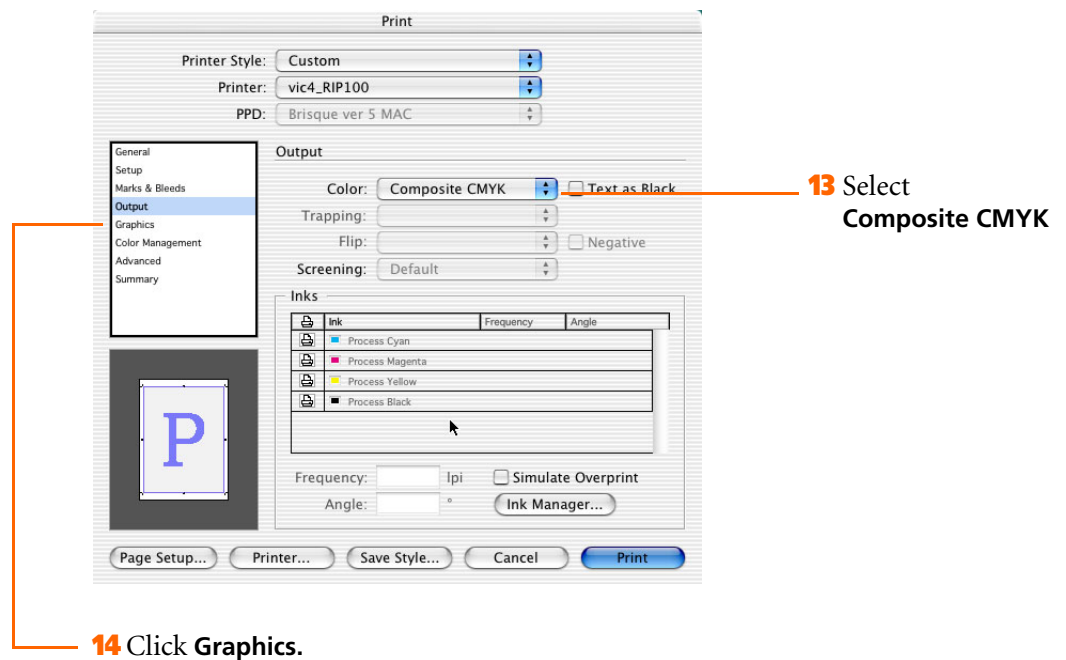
Print

Printer Style: Custom

Printer: vic4_RIP100

PPD: Brisque ver 5 MAC

General
Setup
Marks & Bleeds
Output
Graphics
Color Management
Advanced
Summary

Output

Color: Composite CMYK

Text as Black

Trapping:

Flip:

Negative

Screening: Default

Inks

| | Ink | Frequency | Angle |
|---|---|---|---|
| | Process Cyan | | |
| | Process Magenta | | |
| | Process Yellow | | |
| | Process Black | | |

P

Frequency: lpi

Simulate Overprint

Angle: °

Ink Manager...

Page Setup... Printer... Save Style... Cancel Print

13 Select **Composite CMYK**

14 Click **Graphics.**